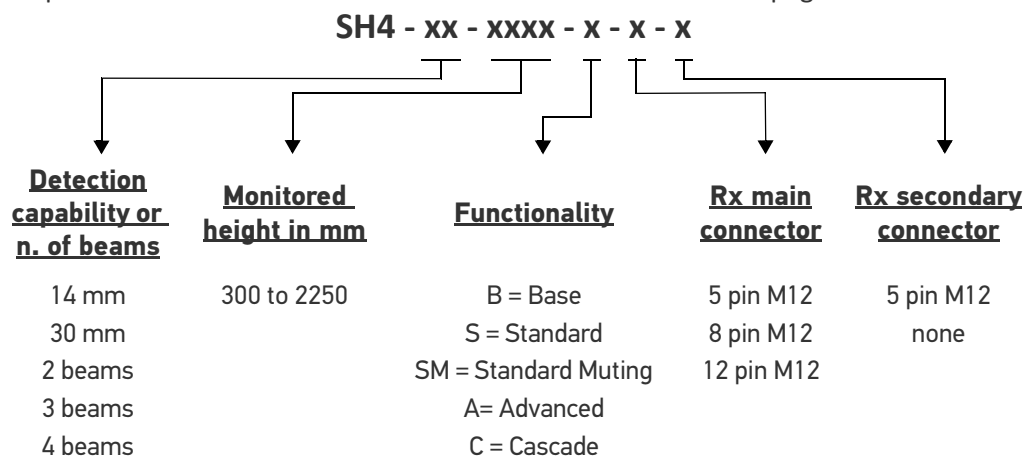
SH4 - xx - xxxx - x - x - x

Detection capability or n. of beams

14 mm
30 mm
2 beams
3 beams
4 beams

Monitored height in mm

300 to 2250

Functionality

B = Base
S = Standard
SM = Standard Muting
A= Advanced
C = Cascade

Rx main connector

5 pin M12
8 pin M12
12 pin M12

Rx secondary connector

5 pin M12
none